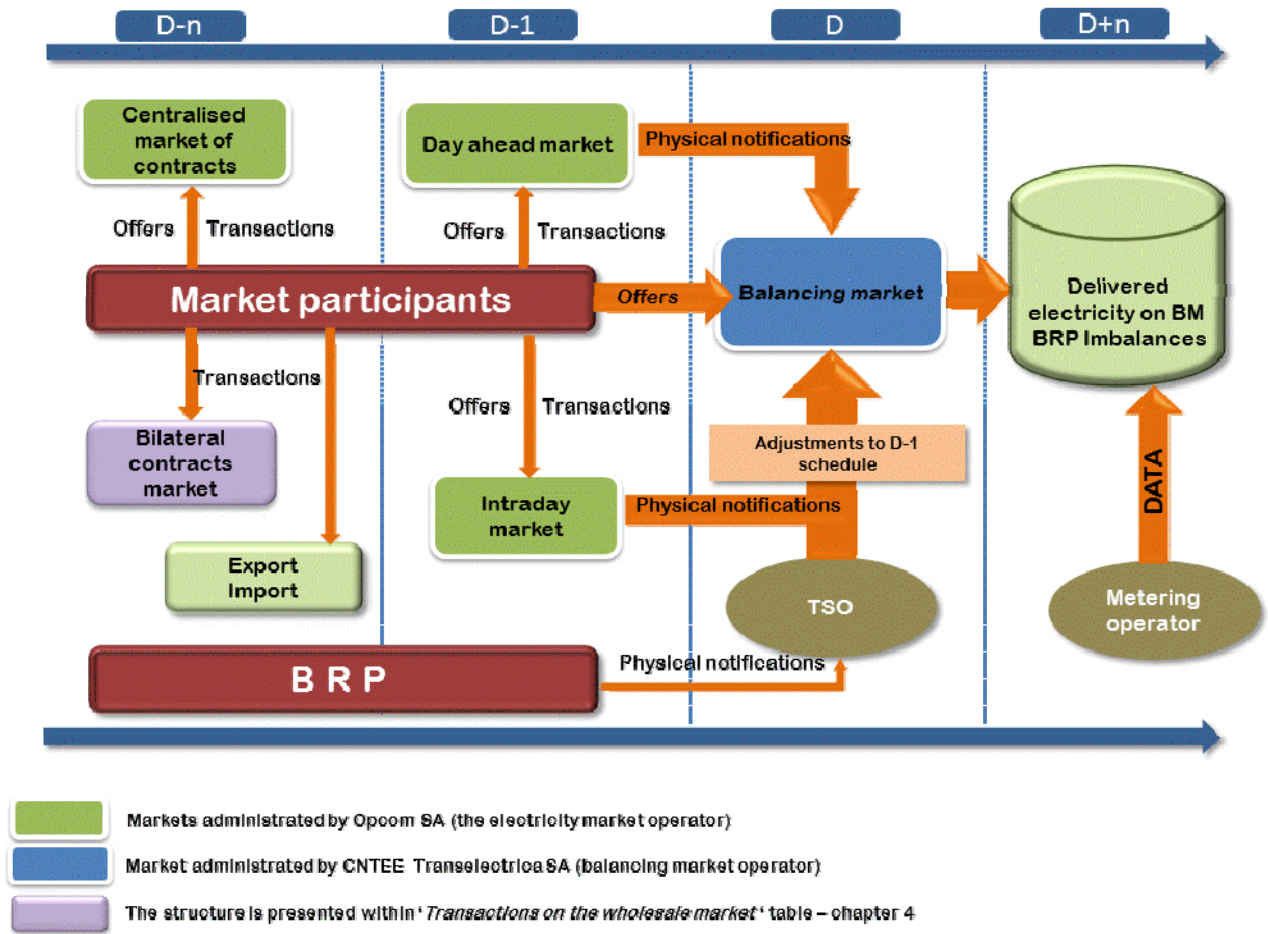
D-n

D-1

D

D+n

Centralised market of contracts

Day ahead market

Physical notifications

Offers

Transactions

Offers

Transactions

Market participants

Offers

Balancing market

Delivered electricity on BM BRP Imbalances

Transactions

Offers

Transactions

Bilateral contracts market

Adjustments to D-1 schedule

DATA

Intraday market

Physical notifications

Export Import

TSO

Metering operator

B R P

Physical notifications

Markets administrated by Opcom SA (the electricity market operator)

Market administrated by CNTEE Transelectrica SA (balancing market operator)

The structure is presented within '*Transactions on the wholesale market*' table – chapter 4